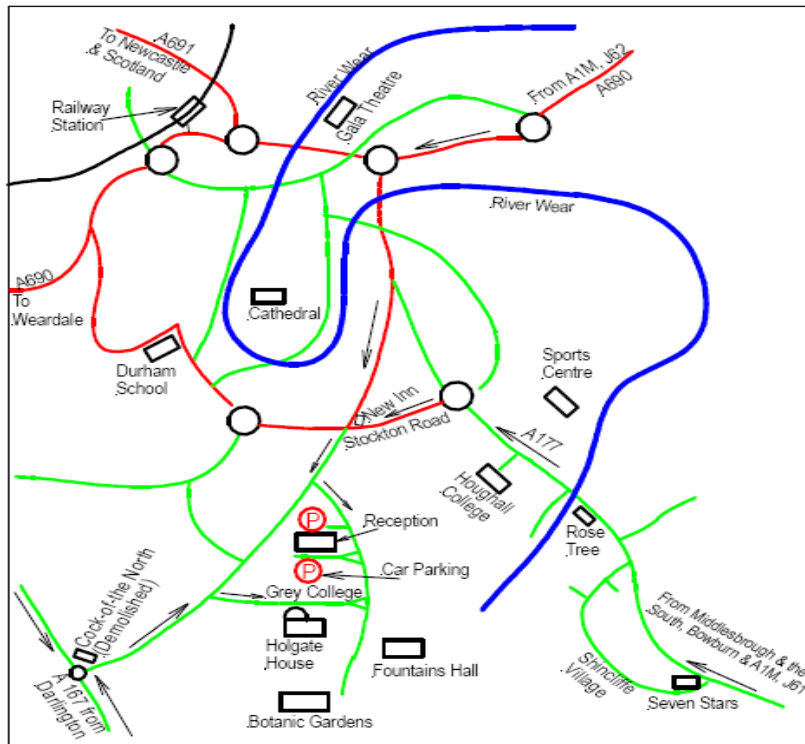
A691
To Newcastle & Scotland
Railway Station
River Wear
Gala Theatre
From A1M, J62
A690
River Wear
A690
To Weardale
Cathedral
Durham School
Sports Centre
New Inn
Stockton Road
A177
Houghall College
Reception
P
Rose Tree
P
Car Parking
Grey College
Cock-of-the North (Demolished)
A167 from Darlington
Holgate House
Fountains Hall
Shincliffe Village
From Middlesbrough & the South, Bowburn & A1M, J61
Seven Stars
Botanic Gardens